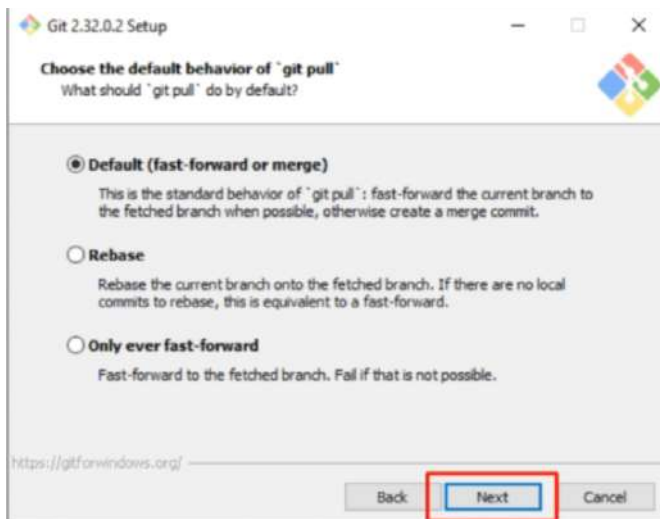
Git 2.32.0.2 Setup

Choose the default behavior of `git pull`
What should `git pull` do by default?

Default (fast-forward or merge)
This is the standard behavior of `git pull`: fast-forward the current branch to the fetched branch when possible, otherwise create a merge commit.

Rebase
Rebase the current branch onto the fetched branch. If there are no local commits to rebase, this is equivalent to a fast-forward.

Only ever fast-forward
Fast-forward to the fetched branch. Fail if that is not possible.

https://gitforwindows.org/

Back Next Cancel